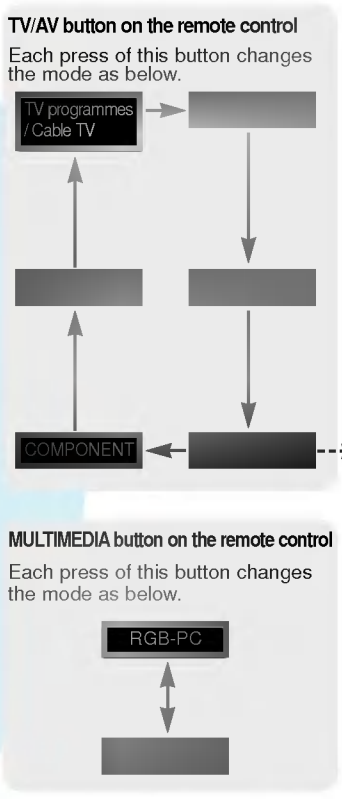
TV/AV button on the remote control

Each press of this button changes the mode as below.

TV programmes / Cable TV

COMPONENT

MULTIMEDIA button on the remote control

Each press of this button changes the mode as below.

RGB-PC